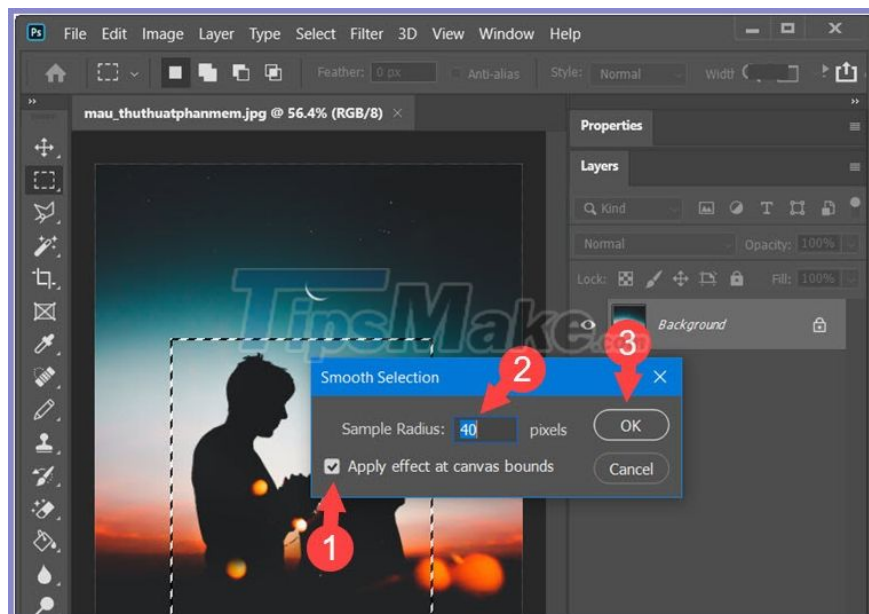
Ps File Edit Image Layer Type Select Filter 3D View Window Help

Feather: 0 px Anti-alias Style: Normal Width

mau_thuthuatphanmem.jpg @ 56.4% (RGB/8) ×

Properties

Layers

Kind

Normal Opacity: 100%

Lock: Fill: 100%

Background

TipsMake.com

Smooth Selection ×

Sample Radius: 40 pixels

OK

Cancel

Apply effect at canvas bounds

1

2

3